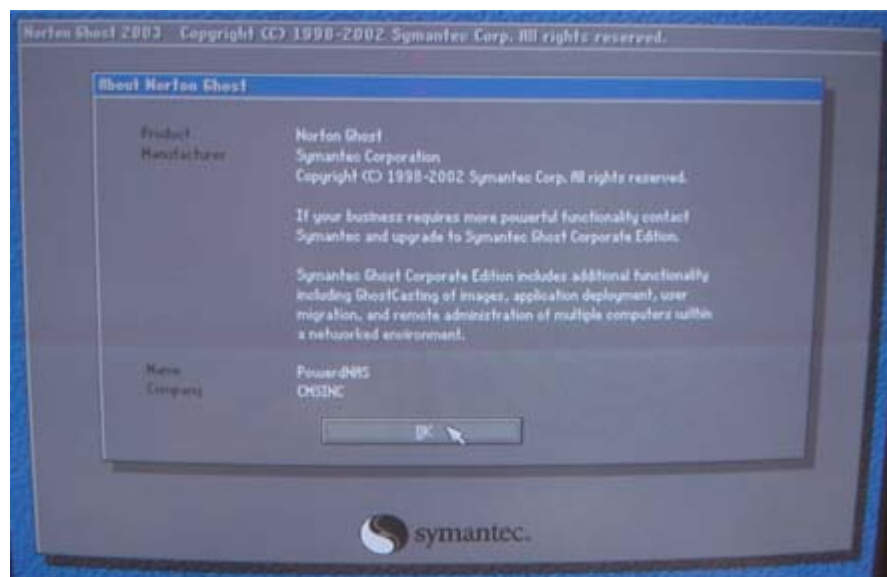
Norton Ghost 2003   Copyright (C) 1998-2002 Symantec Corp. All rights reserved.

About Norton Ghost

Product
Manufacturer

Norton Ghost
Symantec Corporation
Copyright (C) 1998-2002 Symantec Corp. All rights reserved.

If your business requires more powerful functionality contact Symantec and upgrade to Symantec Ghost Corporate Edition.

Symantec Ghost Corporate Edition includes additional functionality including GhostCasting of images, application deployment, user migration, and remote administration of multiple computers within a networked environment.

Name
Company

PowerdNHS
CMSINC

OK

symantec.